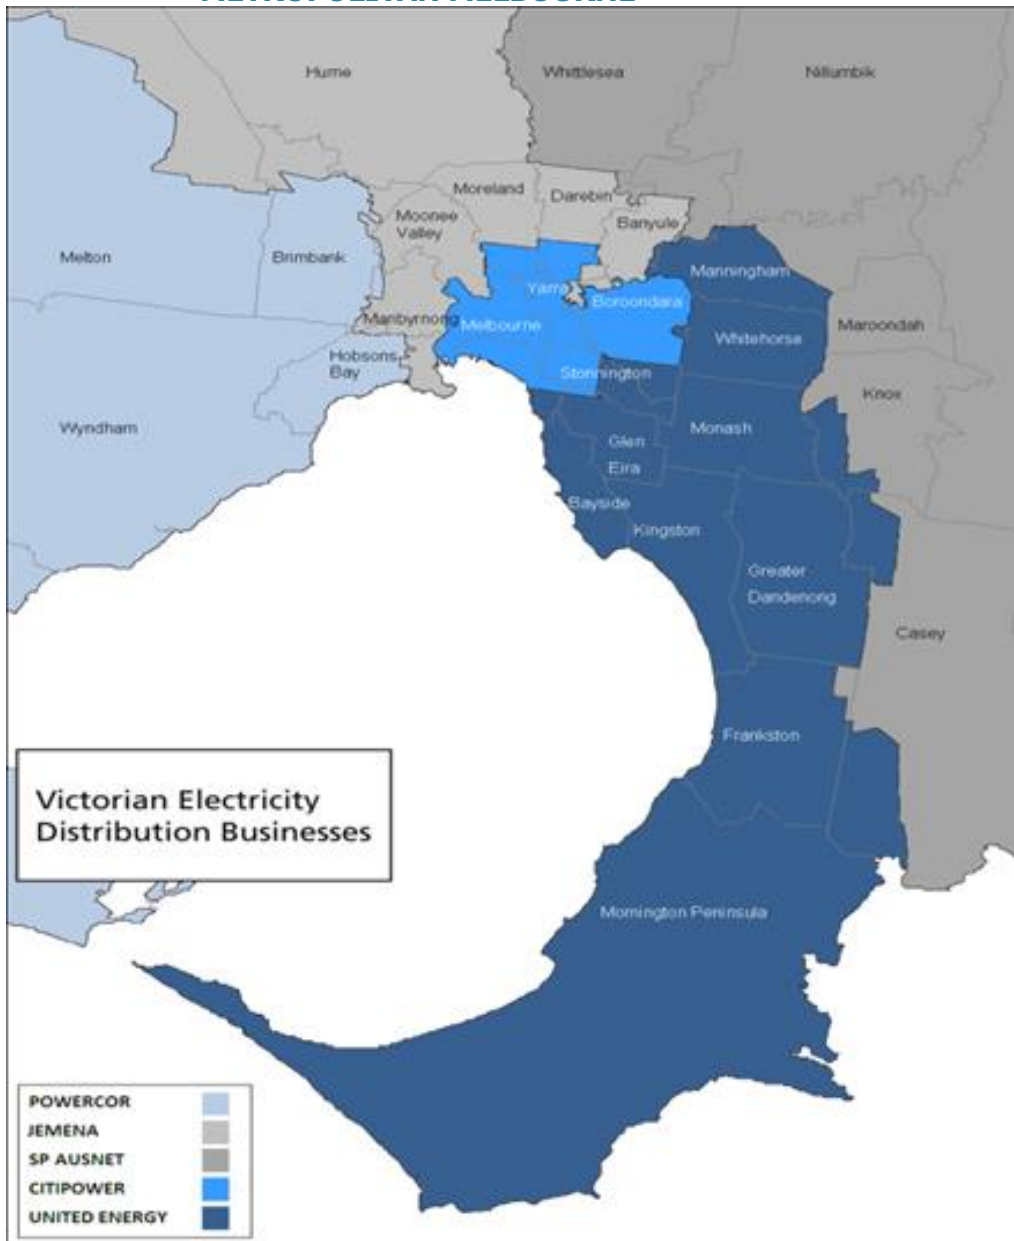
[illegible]

Hume
Whittlesea
Nillumbik
Moreland
Darebin
Banyule
Moonee Valley
Melton
Brimbank
Manningham
Yarra
Boroondara
Maribyrnong
Melbourne
Maroondah
Whitehorse
Hobsons Bay
Stonnington
Knox
Wyndham
Glen Eira
Monash
Bayside
Kingston
Greater Dandenong
Casey
Frankston
Mornington Peninsula

Victorian Electricity Distribution Businesses

POWERCOR
JEMENA
SP AUSNET
CITIPOWER
UNITED ENERGY